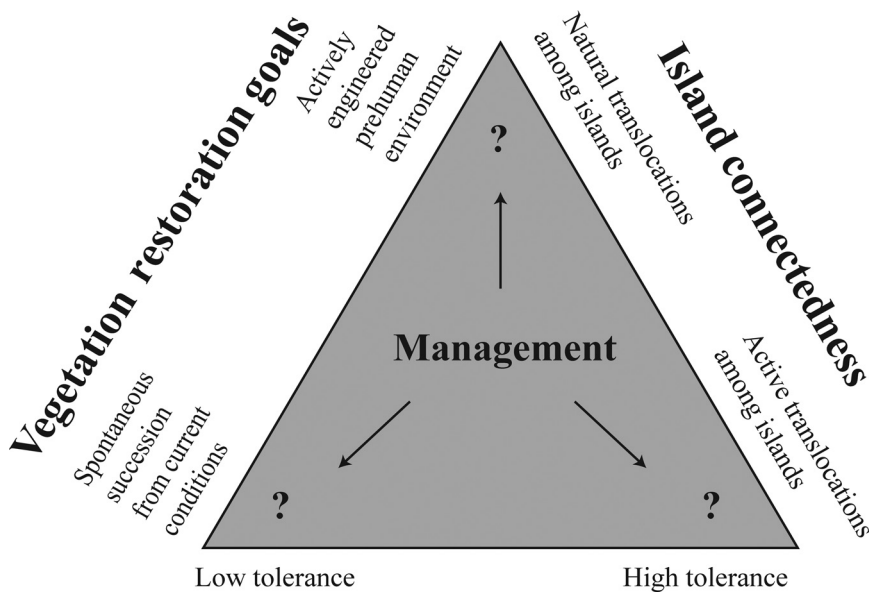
Vegetation restoration goals

Actively engineered prehuman environment

Spontaneous succession from current conditions

Island connectedness

Natural translocations among islands

Active translocations among islands

?

Management

?

?

Low tolerance

High tolerance